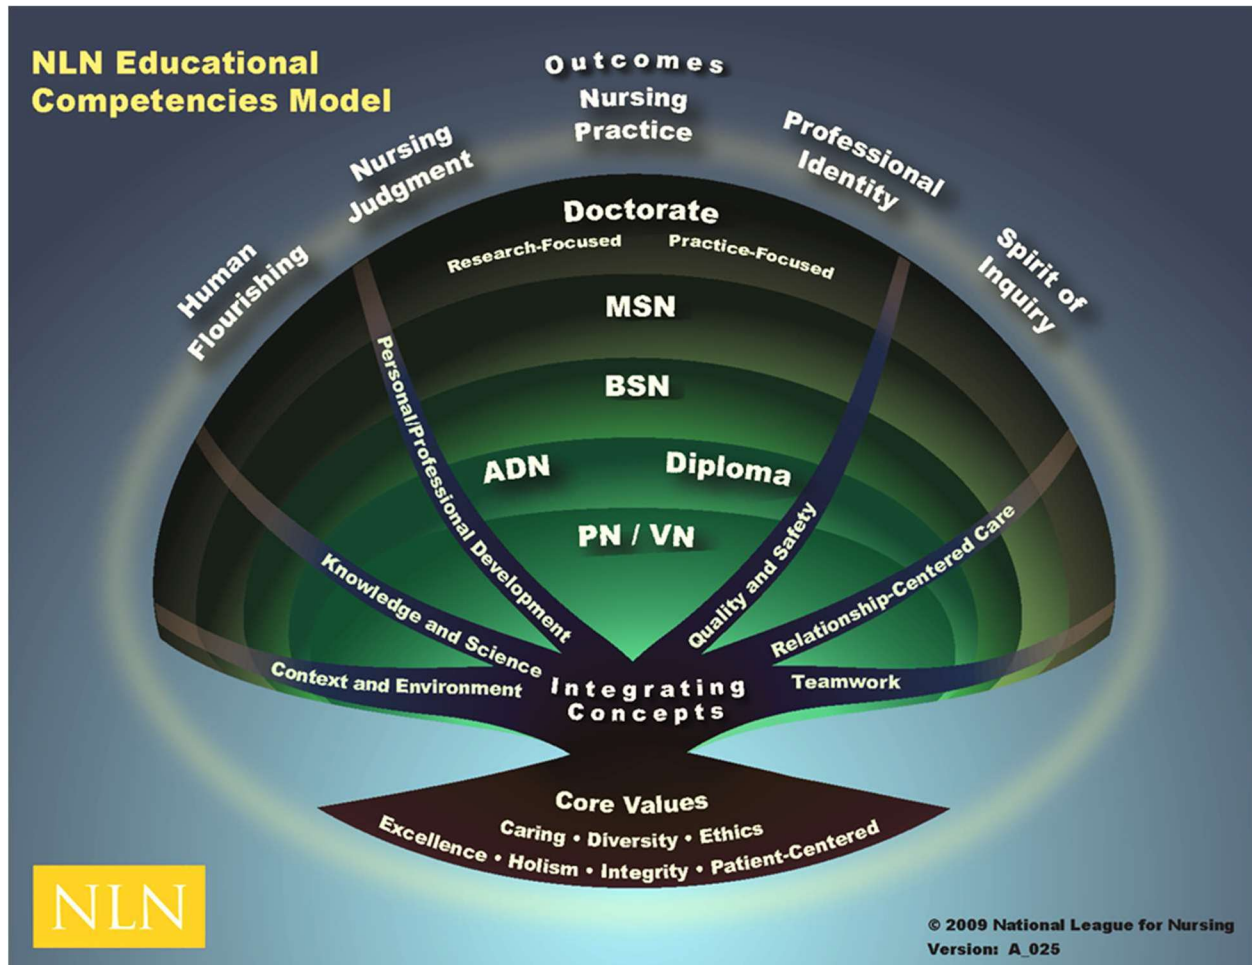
NLN Educational Competencies Model

Outcomes

Human Flourishing

Nursing Judgment

Nursing Practice

Professional Identity

Spirit of Inquiry

Doctorate

Research-Focused

Practice-Focused

MSN

BSN

ADN

Diploma

PN / VN

Personal/Professional Development

Quality and Safety

Knowledge and Science

Relationship-Centered Care

Context and Environment

Integrating Concepts

Teamwork

Core Values

Caring • Diversity • Ethics

Excellence • Holism • Integrity • Patient-Centered

NLN

© 2009 National League for Nursing
Version: A_025